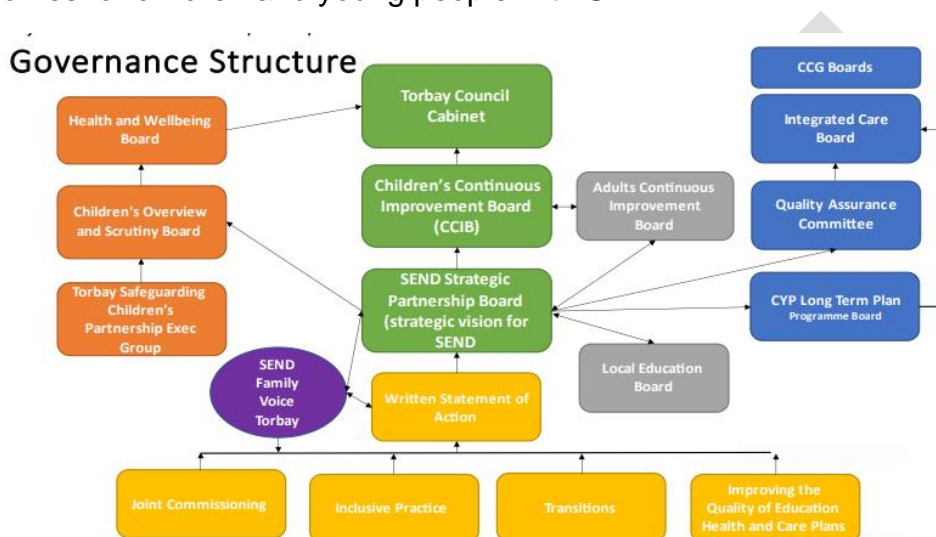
Governance Structure

Health and Wellbeing Board

Torbay Council Cabinet

CCG Boards

Integrated Care Board

Children's Overview and Scrutiny Board

Children's Continuous Improvement Board (CCIB)

Adults Continuous Improvement Board

Quality Assurance Committee

Torbay Safeguarding Children's Partnership Exec Group

SEND Strategic Partnership Board (strategic vision for SEND)

CYP Long Term Plan Programme Board

SEND Family Voice Torbay

Local Education Board

Written Statement of Action

Joint Commissioning

Inclusive Practice

Transitions

Improving the Quality of Education Health and Care Plans